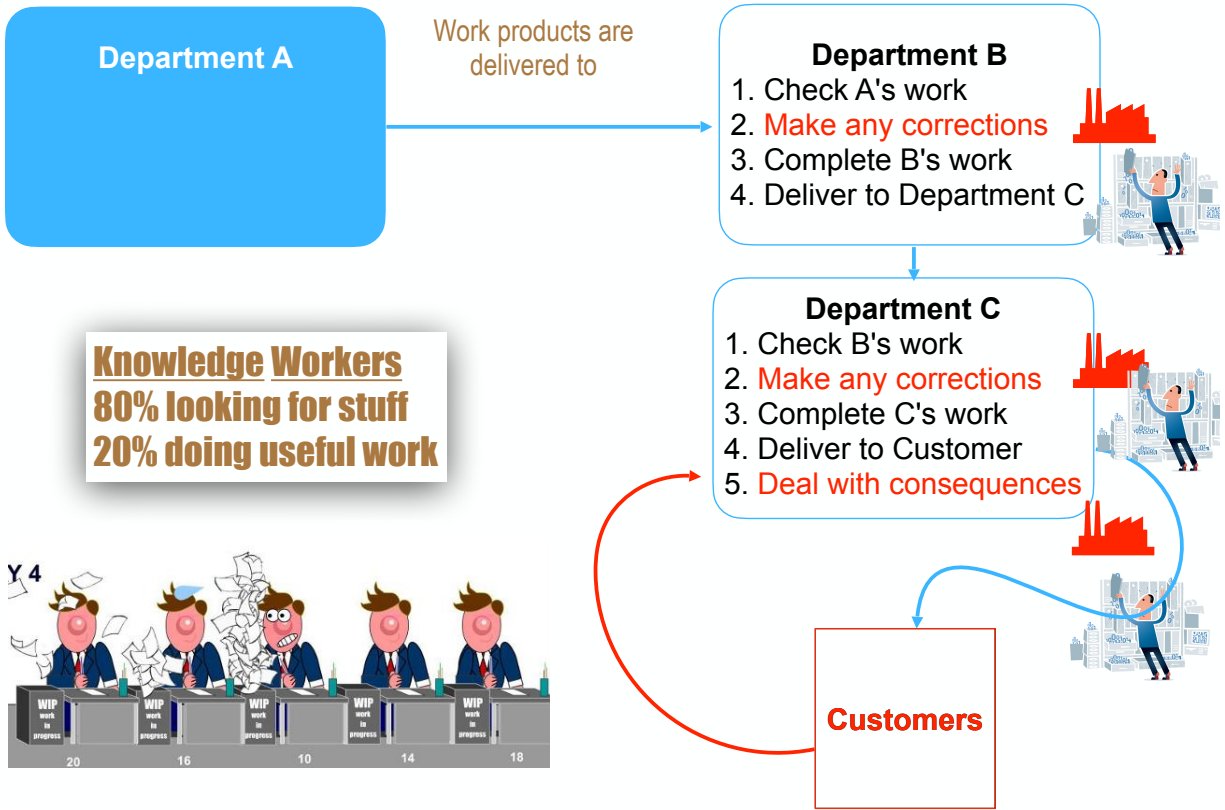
Department A

Work products are delivered to

Department B
1. Check A's work
2. Make any corrections
3. Complete B's work
4. Deliver to Department C

Department C
1. Check B's work
2. Make any corrections
3. Complete C's work
4. Deliver to Customer
5. Deal with consequences

Knowledge Workers
80% looking for stuff
20% doing useful work

Y 4

WIP work in progress
WIP work in progress
WIP work in progress
WIP work in progress
WIP work in progress

20
16
10
14
18

Customers